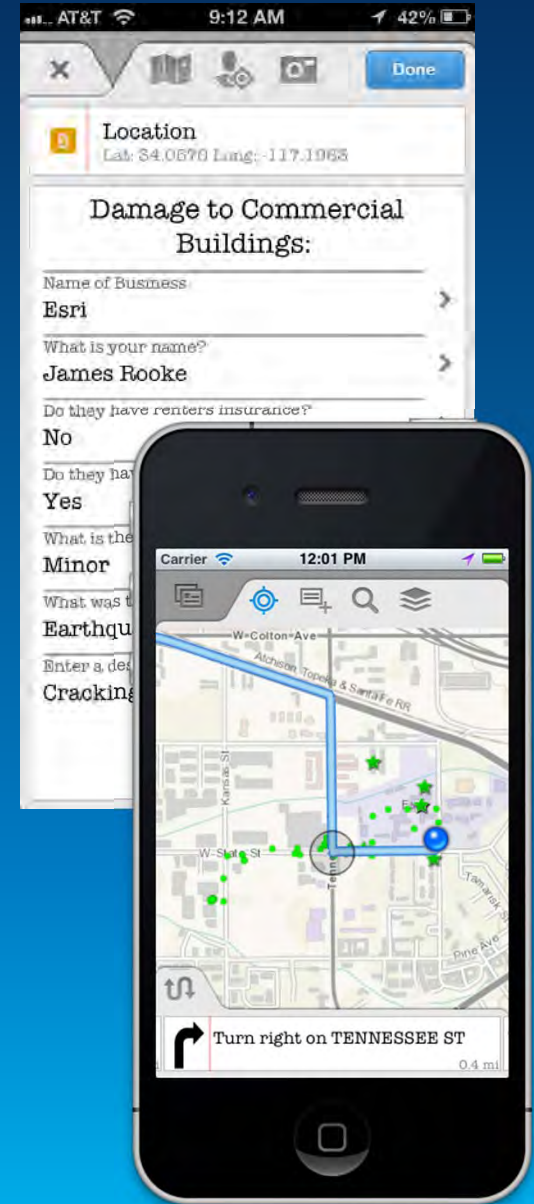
AT&T 9:12 AM 42%

Done

Location
Lat: 34.0570 Long: -117.1963

Damage to Commercial Buildings:

Name of Business
Esri

What is your name?
James Rooke

Do they have renters insurance?
No

Do they hav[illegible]
Yes

What is the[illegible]
Minor

What was t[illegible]
Earthqu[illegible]

Enter a des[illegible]
Cracking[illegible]

Carrier 12:01 PM

W Colton Ave
Atchison, Topeka & Santa Fe RR
Kansas St
W State St
Tennessee
Tamarisk St
Pine Ave

Turn right on TENNESSEE ST
0.4 mi